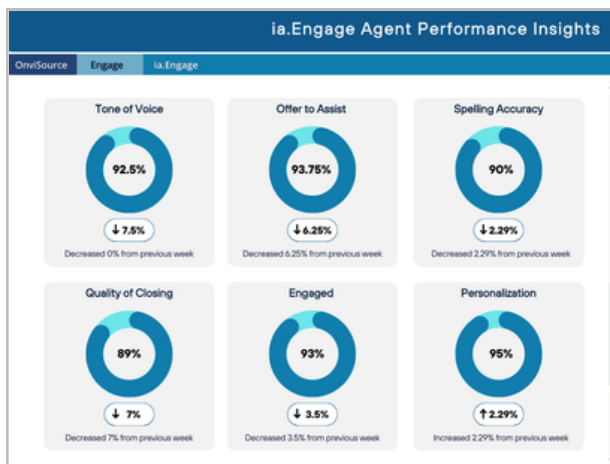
ia.Engage Agent Performance Insights

OnviSource Engage ia.Engage

Tone of Voice
92.5%
↓ 7.5%
Decreased 0% from previous week

Offer to Assist
93.75%
↓ 6.25%
Decreased 6.25% from previous week

Spelling Accuracy
90%
↓ 2.29%
Decreased 2.29% from previous week

Quality of Closing
89%
↓ 7%
Decreased 7% from previous week

Engaged
93%
↓ 3.5%
Decreased 3.5% from previous week

Personalization
95%
↑ 2.29%
Increased 2.29% from previous week